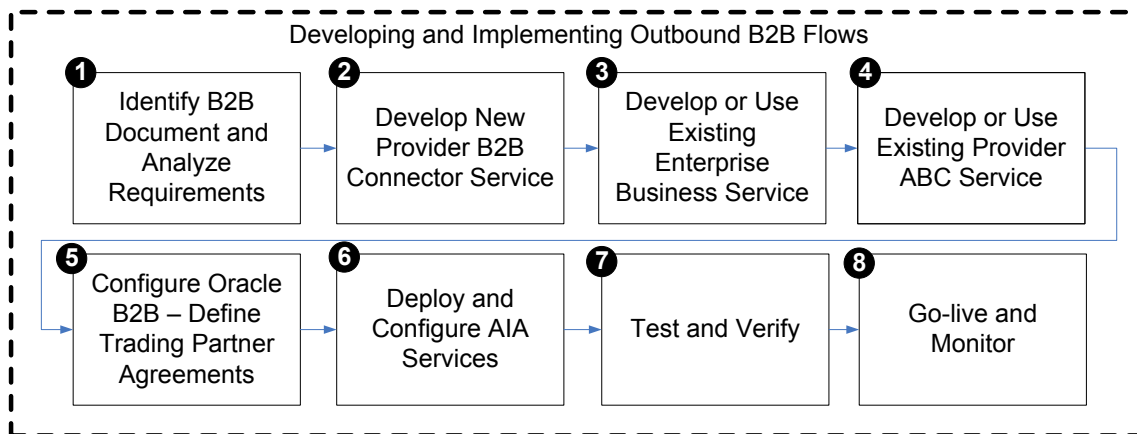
Developing and Implementing Outbound B2B Flows

1
Identify B2B Document and Analyze Requirements

2
Develop New Provider B2B Connector Service

3
Develop or Use Existing Enterprise Business Service

4
Develop or Use Existing Provider ABC Service

5
Configure Oracle B2B – Define Trading Partner Agreements

6
Deploy and Configure AIA Services

7
Test and Verify

8
Go-live and Monitor